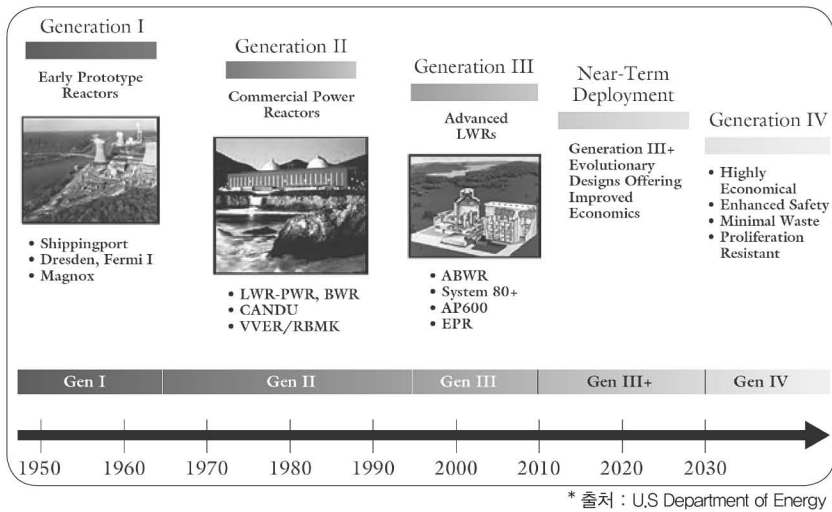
Generation I

Early Prototype Reactors

• Shippingport
• Dresden, Fermi I
• Magnox

Generation II

Commercial Power Reactors

• LWR-PWR, BWR
• CANDU
• VVER/RBMK

Generation III

Advanced LWRs

• ABWR
• System 80+
• AP600
• EPR

Near-Term Deployment

Generation III+ Evolutionary Designs Offering Improved Economics

Generation IV

• Highly Economical
• Enhanced Safety
• Minimal Waste
• Proliferation Resistant

Gen I | Gen II | Gen III | Gen III+ | Gen IV

1950 1960 1970 1980 1990 2000 2010 2020 2030

* 출처 : U.S Department of Energy